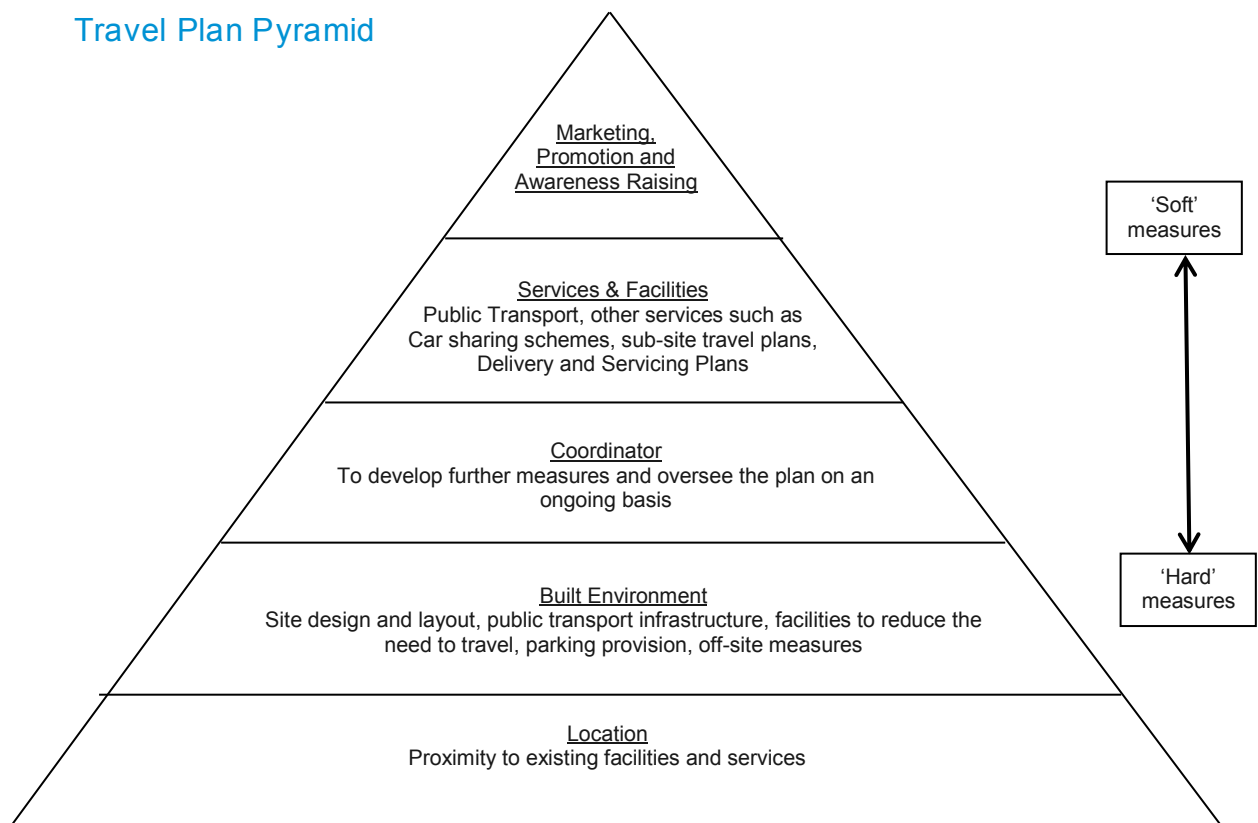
Travel Plan Pyramid

Marketing, Promotion and Awareness Raising

Services & Facilities
Public Transport, other services such as Car sharing schemes, sub-site travel plans, Delivery and Servicing Plans

Coordinator
To develop further measures and oversee the plan on an ongoing basis

Built Environment
Site design and layout, public transport infrastructure, facilities to reduce the need to travel, parking provision, off-site measures

Location
Proximity to existing facilities and services

'Soft' measures

'Hard' measures